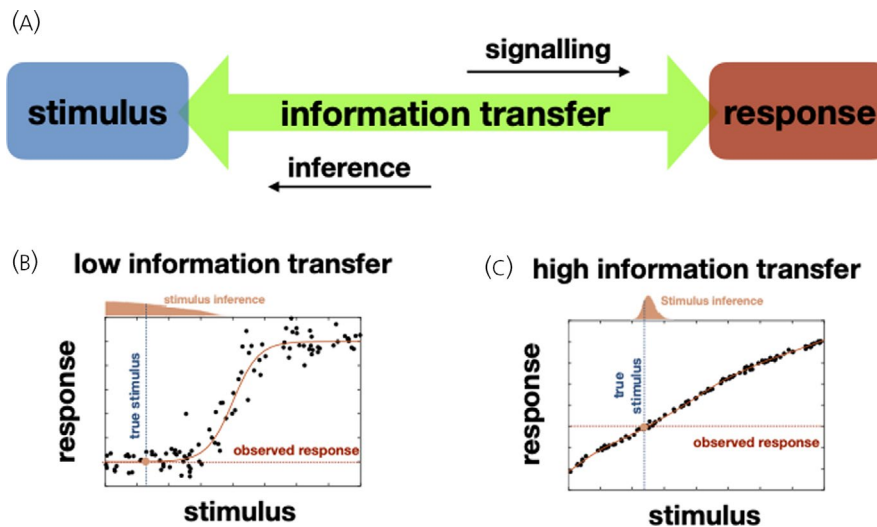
(A)

signalling

stimulus

information transfer

response

inference

(B) low information transfer

stimulus inference

true stimulus

observed response

response

stimulus

(C) high information transfer

Stimulus inference

true stimulus

observed response

response

stimulus